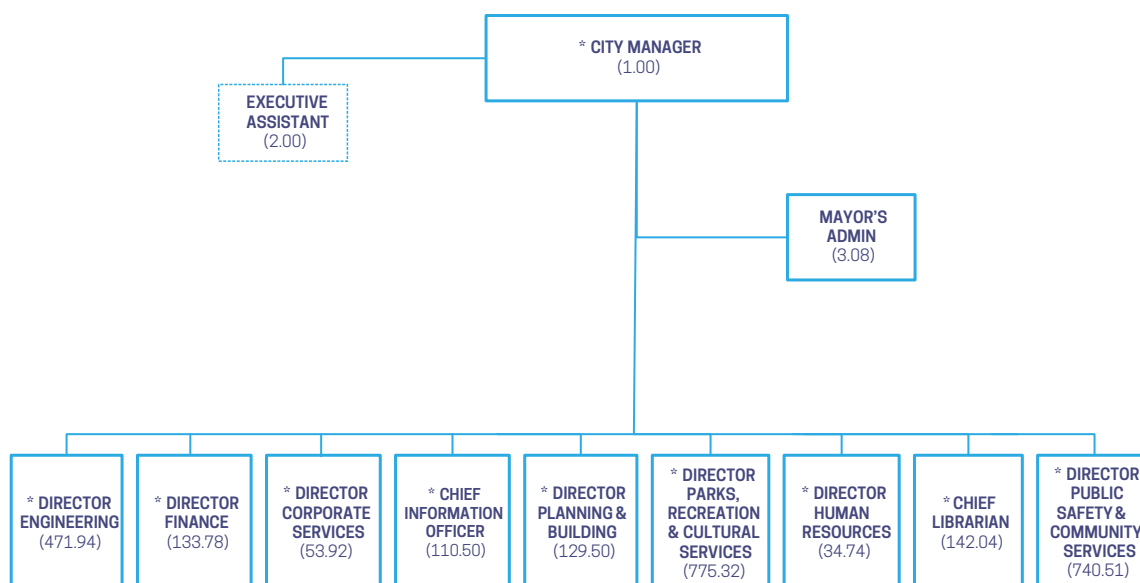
* CITY MANAGER
(1.00)

EXECUTIVE ASSISTANT
(2.00)

MAYOR'S ADMIN
(3.08)

* DIRECTOR ENGINEERING
(471.94)

* DIRECTOR FINANCE
(133.78)

* DIRECTOR CORPORATE SERVICES
(53.92)

* CHIEF INFORMATION OFFICER
(110.50)

* DIRECTOR PLANNING & BUILDING
(129.50)

* DIRECTOR PARKS, RECREATION & CULTURAL SERVICES
(775.32)

* DIRECTOR HUMAN RESOURCES
(34.74)

* CHIEF LIBRARIAN
(142.04)

* DIRECTOR PUBLIC SAFETY & COMMUNITY SERVICES
(740.51)